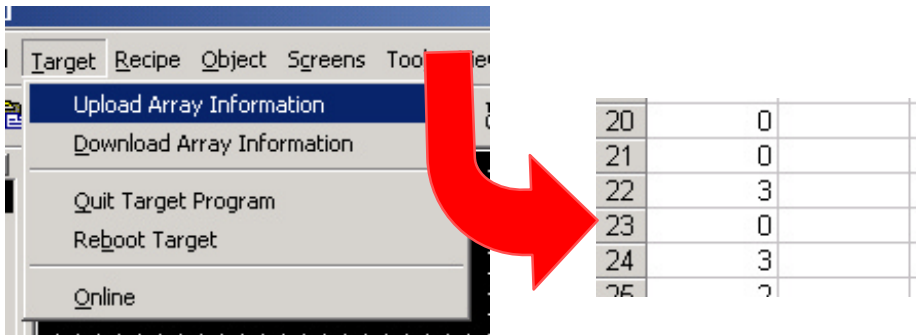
Target Recipe Object Screens Too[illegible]

Upload Array Information
Download Array Information

Quit Target Program
Reboot Target

Online

| 20 | 0 |
|---|---|
| 21 | 0 |
| 22 | 3 |
| 23 | 0 |
| 24 | 3 |
| 25 | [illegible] |